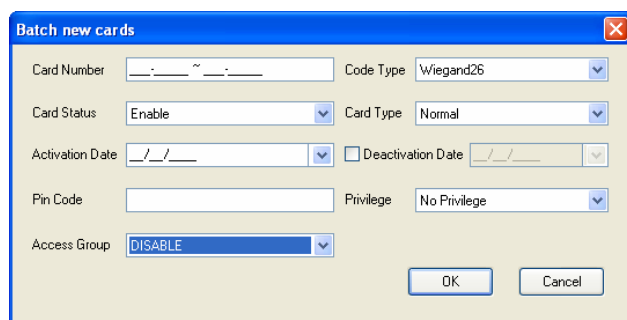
Batch new cards

Card Number ___-_____ ~ ___-_____
Code Type Wiegand26

Card Status Enable
Card Type Normal

Activation Date __/__/____
Deactivation Date __/__/____

Pin Code
Privilege No Privilege

Access Group DISABLE

OK
Cancel